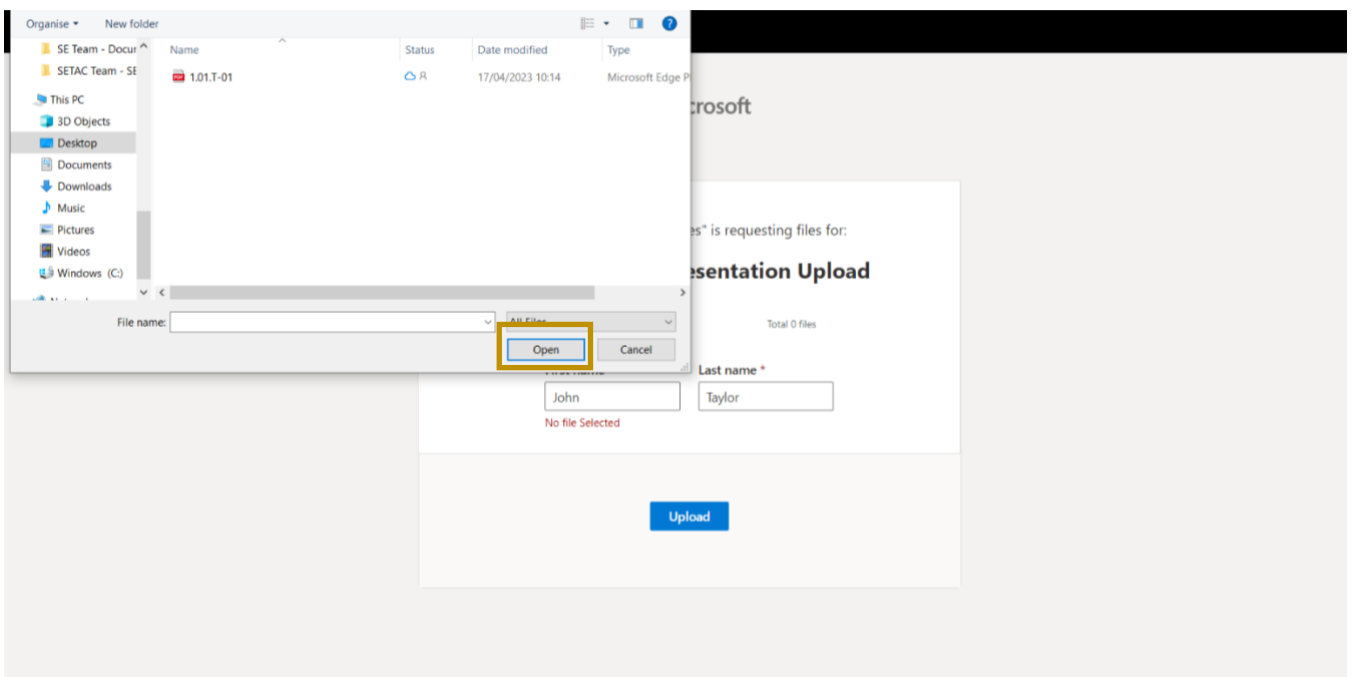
Organise ▾ New folder

SE Team - Docur
SETAC Team - SE
This PC
3D Objects
Desktop
Documents
Downloads
Music
Pictures
Videos
Windows (C:)

| Name | Status | Date modified | Type |
|---|---|---|---|
| 1.01.T-01 | | 17/04/2023 10:14 | Microsoft Edge P |

File name:
All Files
Open
Cancel

crosoft

es" is requesting files for:

esentation Upload

Total 0 files

Last name *
John
Taylor
No file Selected

Upload